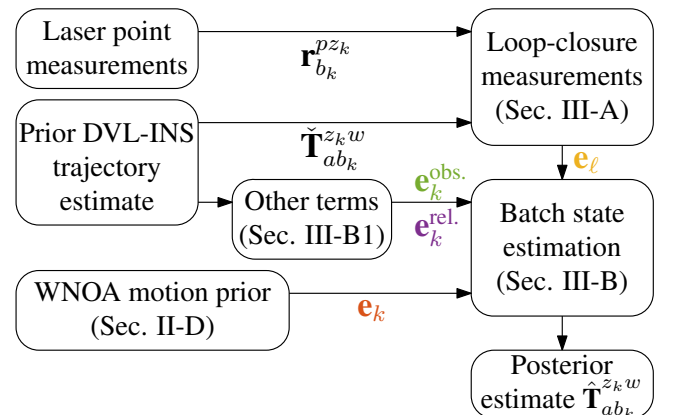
Laser point measurements

$\mathbf{r}_{b_k}^{pz_k}$

Loop-closure measurements (Sec. III-A)

Prior DVL-INS trajectory estimate

$\check{\mathbf{T}}_{ab_k}^{z_k w}$

$\mathbf{e}_\ell$

$\mathbf{e}_k^{\text{obs.}}$

Other terms (Sec. III-B1)

$\mathbf{e}_k^{\text{rel.}}$

Batch state estimation (Sec. III-B)

WNOA motion prior (Sec. II-D)

$\mathbf{e}_k$

Posterior estimate $\hat{\mathbf{T}}_{ab_k}^{z_k w}$